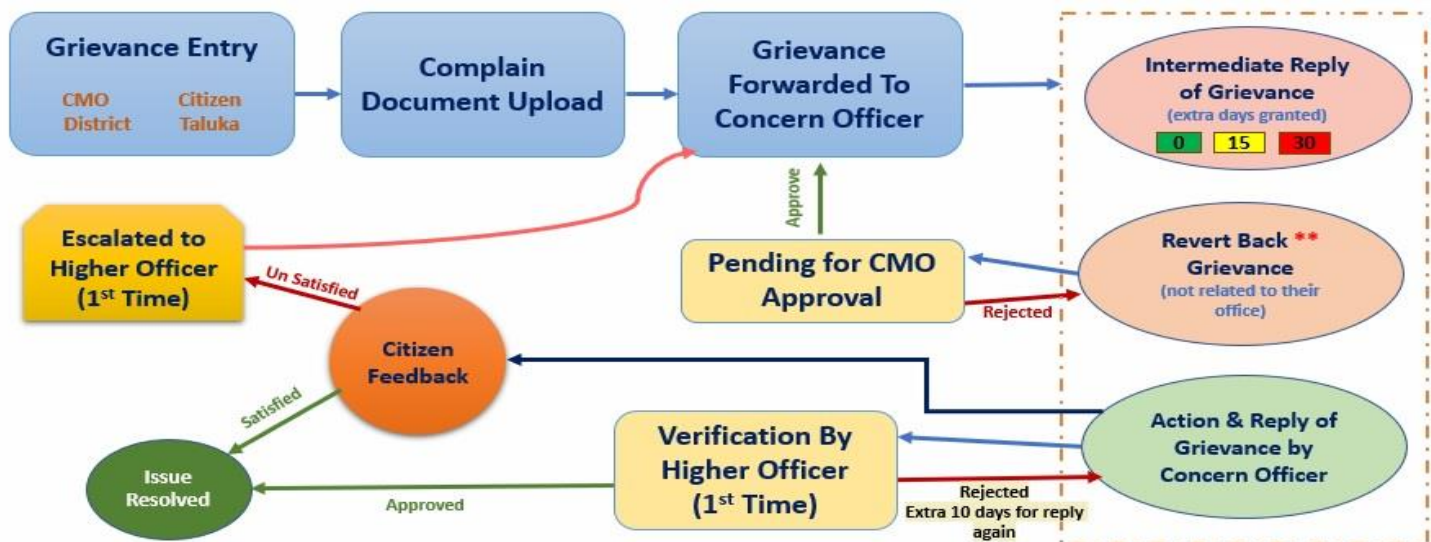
Grievance Entry

CMO Citizen
District Taluka

Complain Document Upload

Grievance Forwarded To Concern Officer

Intermediate Reply of Grievance
(extra days granted)

| 0 | 15 | 30 |
|---|---|---|

Approve

Escalated to Higher Officer ($1^{st}$ Time)

Un Satisfied

Pending for CMO Approval

Rejected

Revert Back ** Grievance
(not related to their office)

Citizen Feedback

Satisfied

Issue Resolved

Approved

Verification By Higher Officer ($1^{st}$ Time)

Rejected
Extra 10 days for reply again

Action & Reply of Grievance by Concern Officer